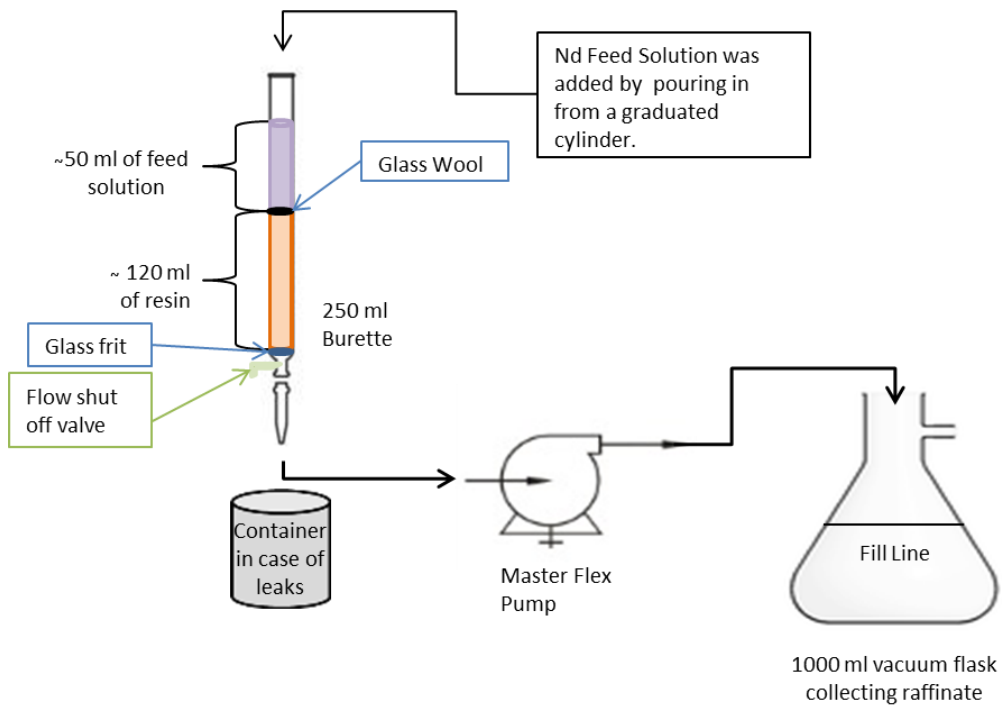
Nd Feed Solution was added by pouring in from a graduated cylinder.

~50 ml of feed solution

Glass Wool

~ 120 ml of resin

250 ml Burette

Glass frit

Flow shut off valve

Container in case of leaks

Master Flex Pump

Fill Line

1000 ml vacuum flask collecting raffinate